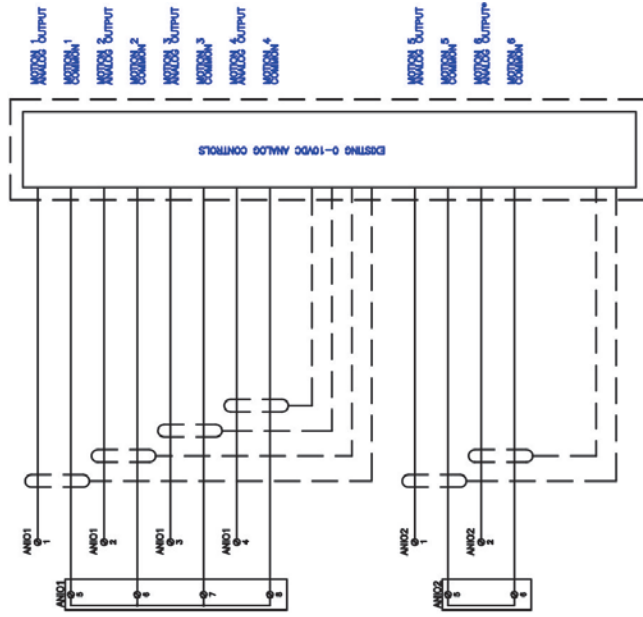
MOTION 1 ANALOG OUTPUT
MOTION 1 COMMON
MOTION 2 ANALOG OUTPUT
MOTION 2 COMMON
MOTION 3 ANALOG OUTPUT
MOTION 3 COMMON
MOTION 4 ANALOG OUTPUT
MOTION 4 COMMON
MOTION 5 ANALOG OUTPUT
MOTION 5 COMMON
MOTION 6 ANALOG OUTPUT
MOTION 6 COMMON

EXISTING 0-10VDC ANALOG CONTROLS

ANIO1 1
ANIO1 2
ANIO1 3
ANIO1 4
ANIO2 1
ANIO2 2

ANIO1 5 6 7 8
ANIO2 5 6